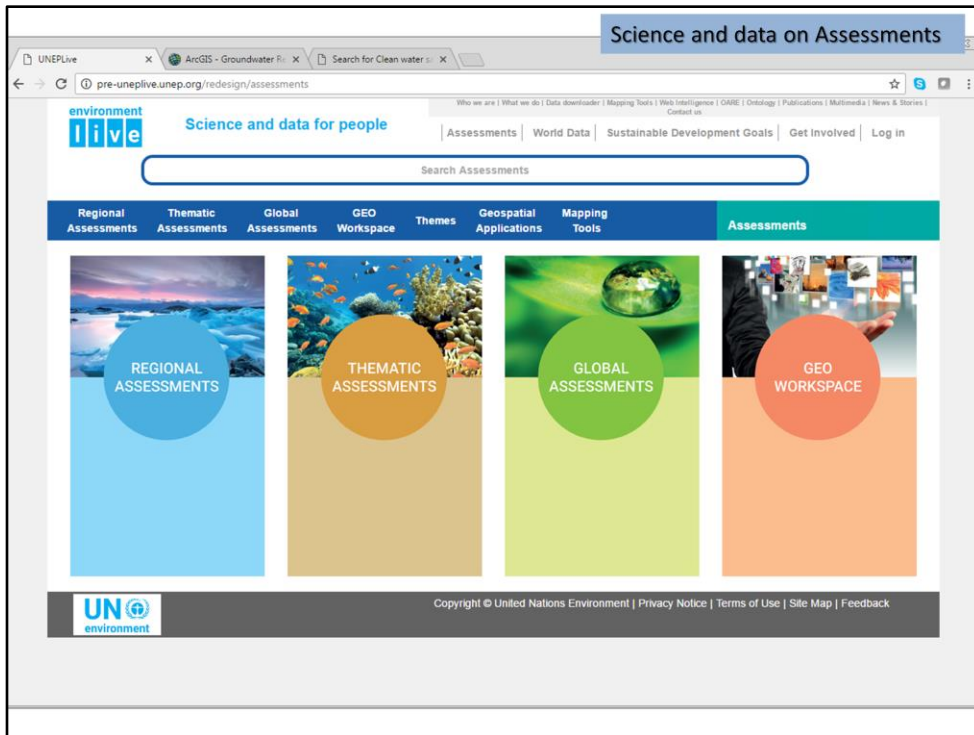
Science and data on Assessments

UNEPLive ×
ArcGIS - Groundwater Re ×
Search for Clean water s ×

pre-uneplive.unep.org/redesign/assessments

environment live

Who we are | What we do | Data downloader | Mapping Tools | Web Intelligence | OARE | Ontology | Publications | Multimedia | News & Stories | Contact us

Science and data for people

Assessments | World Data | Sustainable Development Goals | Get Involved | Log in

Search Assessments

Regional Assessments
Thematic Assessments
Global Assessments
GEO Workspace
Themes
Geospatial Applications
Mapping Tools
Assessments

REGIONAL ASSESSMENTS

THEMATIC ASSESSMENTS

GLOBAL ASSESSMENTS

GEO WORKSPACE

UN environment

Copyright © United Nations Environment | Privacy Notice | Terms of Use | Site Map | Feedback